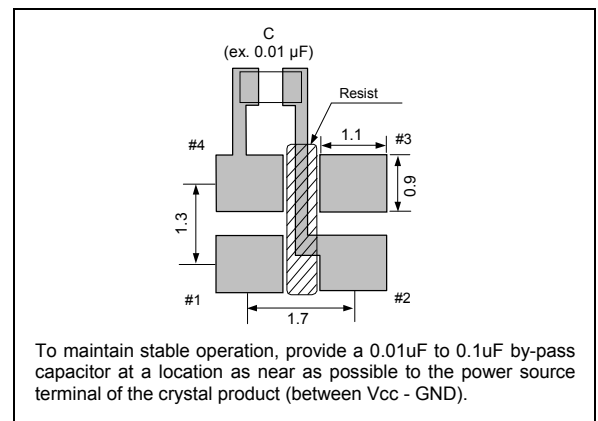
C
(ex. 0.01 μF)

Resist

#4

#3

1.1

0.9

1.3

#1

#2

1.7

To maintain stable operation, provide a 0.01uF to 0.1uF by-pass capacitor at a location as near as possible to the power source terminal of the crystal product (between Vcc - GND).